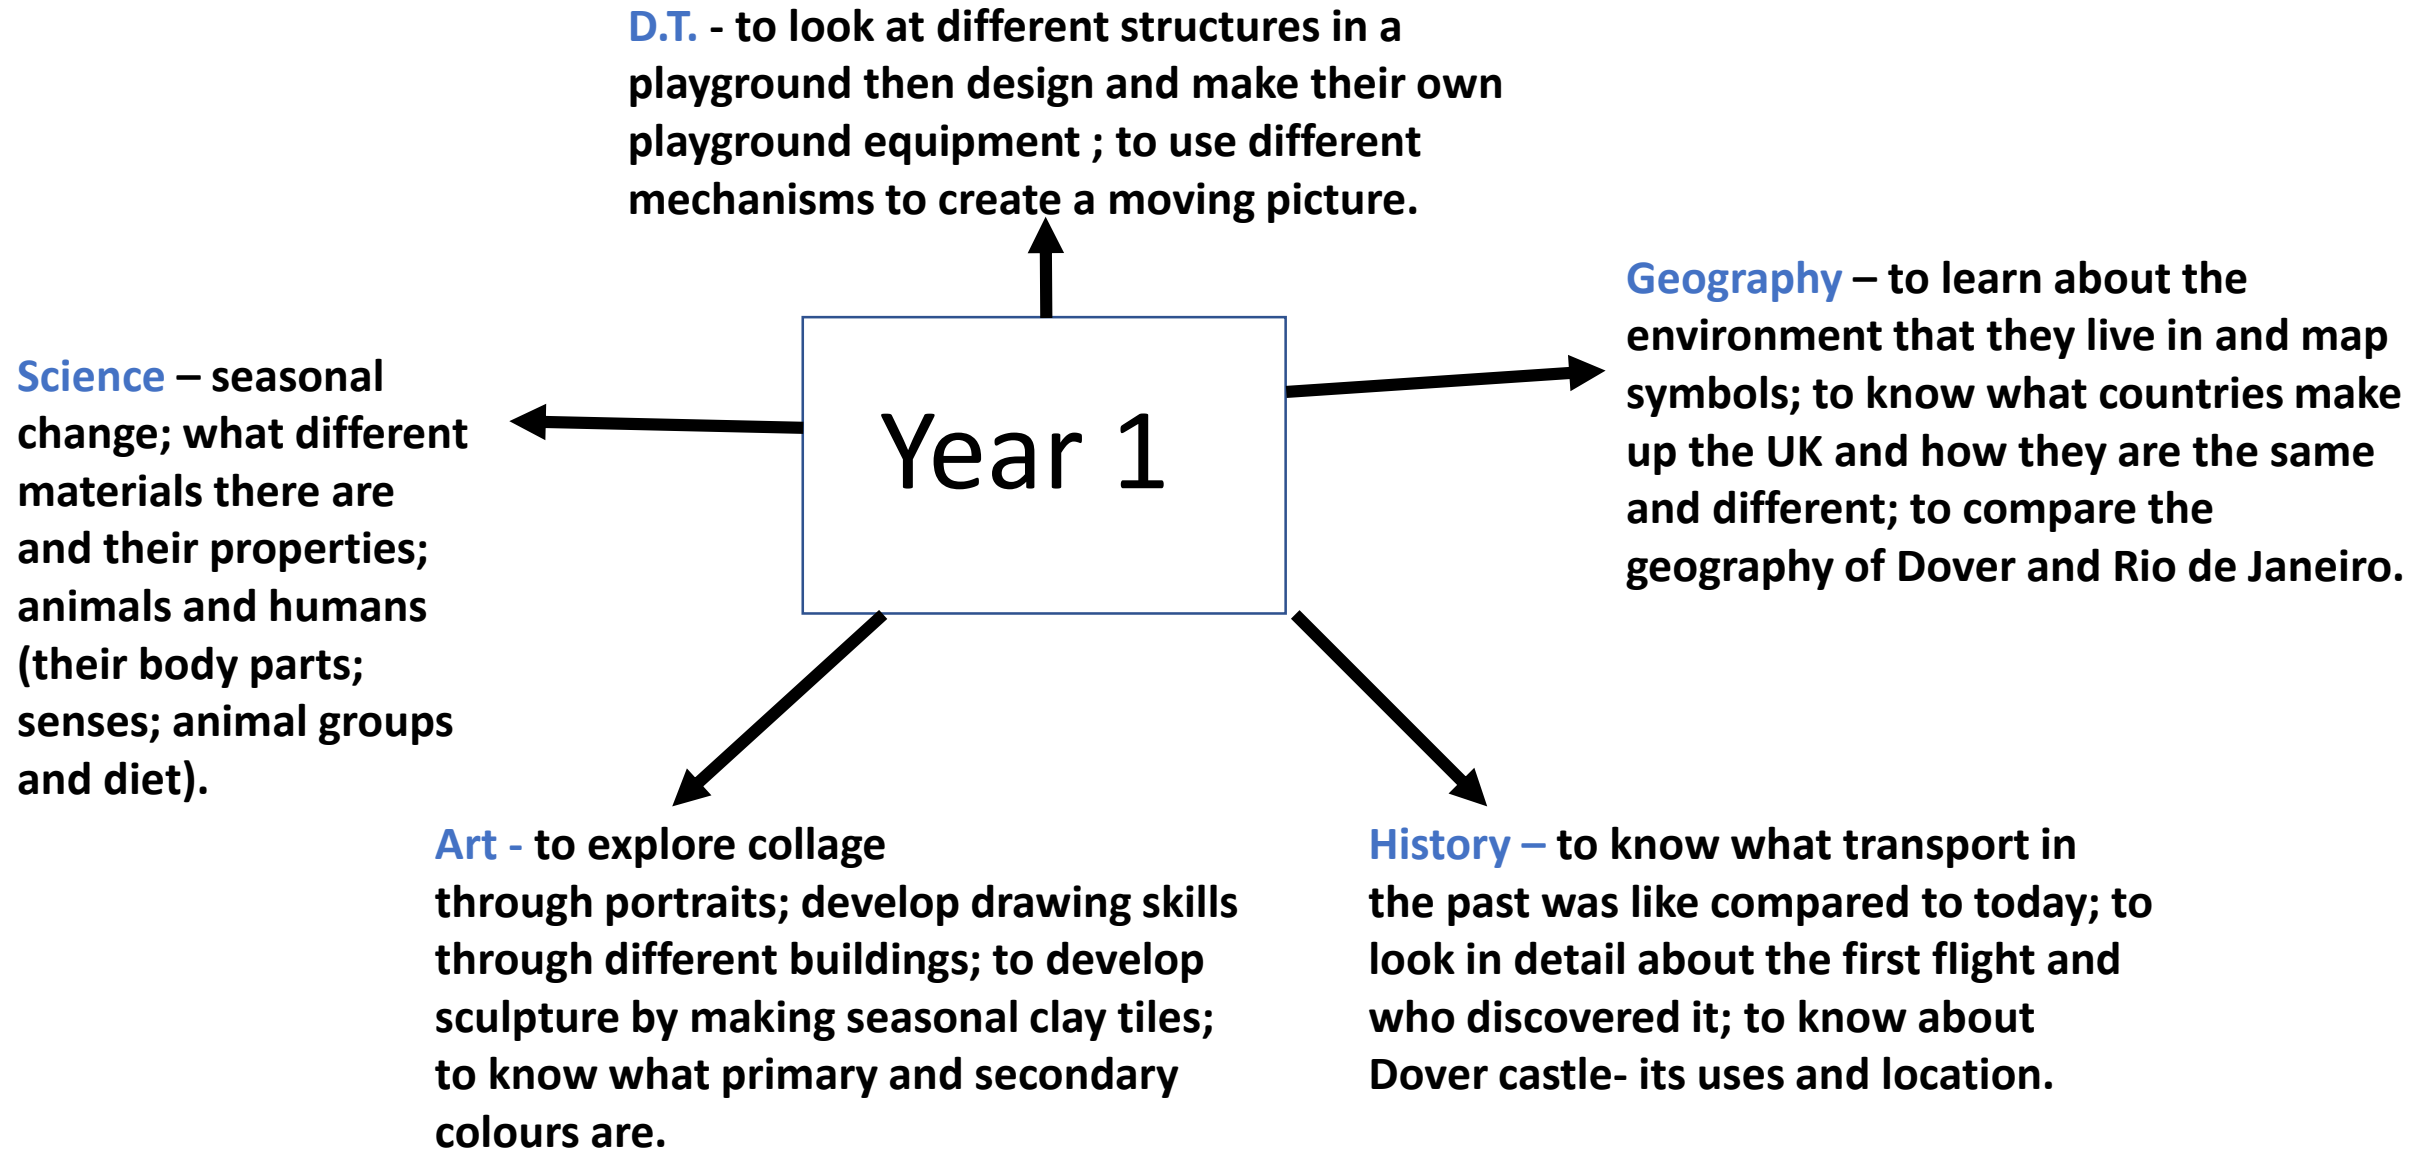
D.T. - to look at different structures in a playground then design and make their own playground equipment ; to use different mechanisms to create a moving picture.

Science – seasonal change; what different materials there are and their properties; animals and humans (their body parts; senses; animal groups and diet).

Year 1

Geography – to learn about the environment that they live in and map symbols; to know what countries make up the UK and how they are the same and different; to compare the geography of Dover and Rio de Janeiro.

Art - to explore collage through portraits; develop drawing skills through different buildings; to develop sculpture by making seasonal clay tiles; to know what primary and secondary colours are.

History – to know what transport in the past was like compared to today; to look in detail about the first flight and who discovered it; to know about Dover castle- its uses and location.